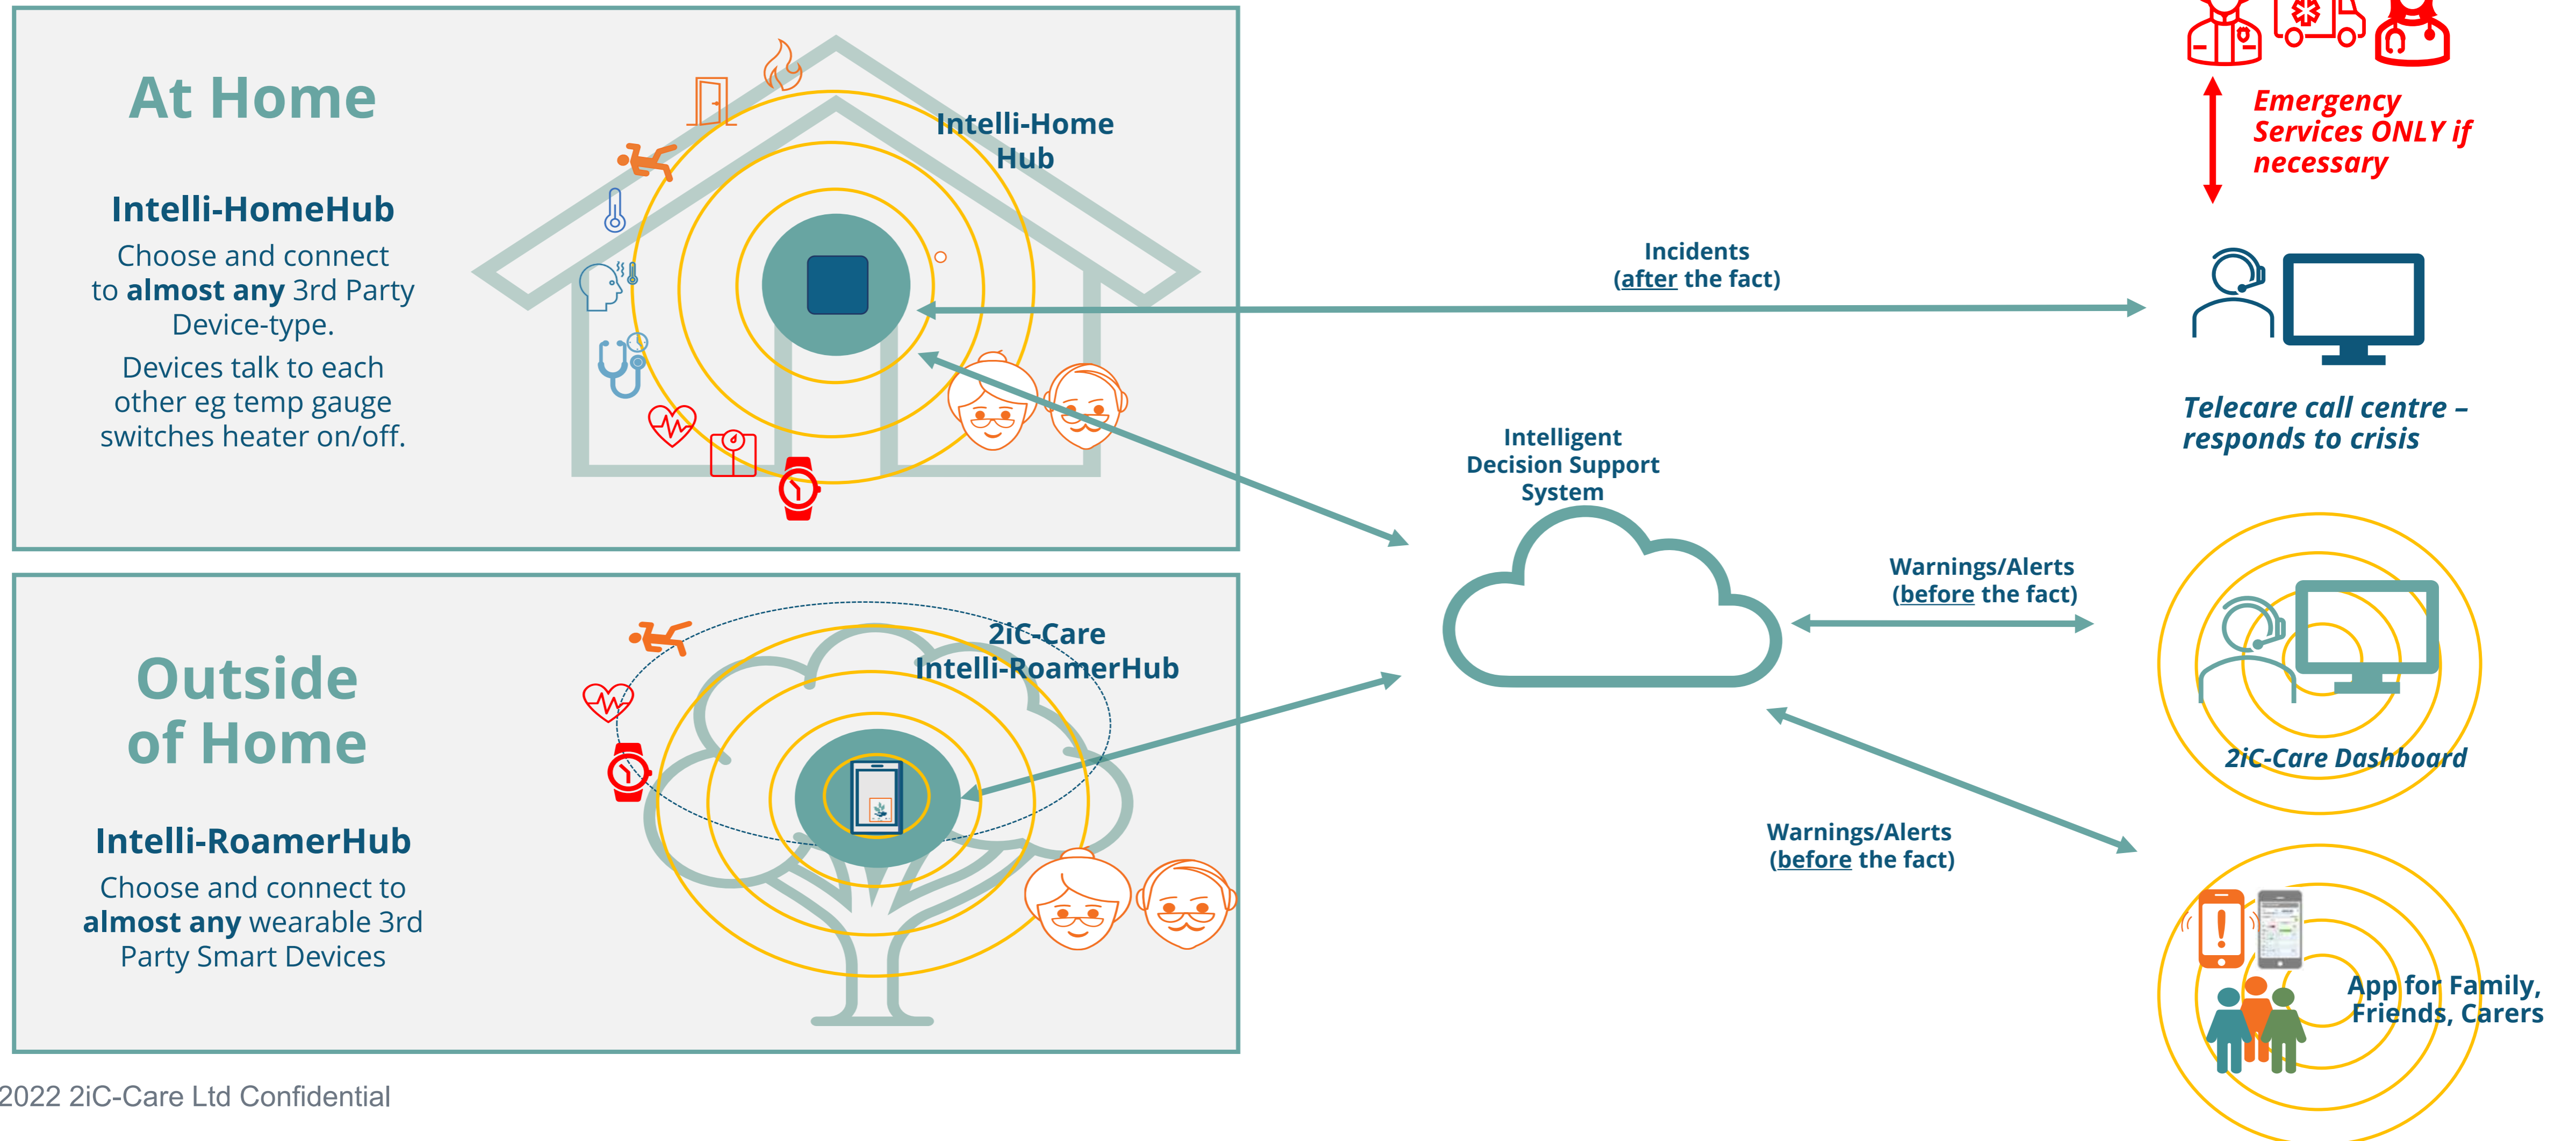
At Home

Intelli-HomeHub

Choose and connect to **almost any** 3rd Party Device-type.

Devices talk to each other eg temp gauge switches heater on/off.

Intelli-Home Hub

Outside of Home

Intelli-RoamerHub

Choose and connect to **almost any** wearable 3rd Party Smart Devices

2iC-Care Intelli-RoamerHub

Emergency Services ONLY if necessary

Incidents (after the fact)

Telecare call centre – responds to crisis

Intelligent Decision Support System

Warnings/Alerts (before the fact)

2iC-Care Dashboard

Warnings/Alerts (before the fact)

App for Family, Friends, Carers

2022 2iC-Care Ltd Confidential